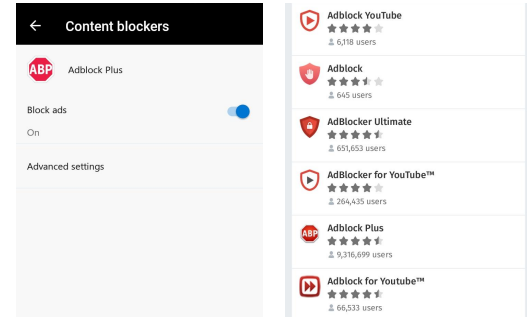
← Content blockers

ABP Adblock Plus

Block ads
On

Advanced settings

Adblock YouTube
6,118 users

Adblock
645 users

AdBlocker Ultimate
651,653 users

AdBlocker for YouTube™
264,435 users

ABP Adblock Plus
9,316,699 users

Adblock for Youtube™
66,533 users